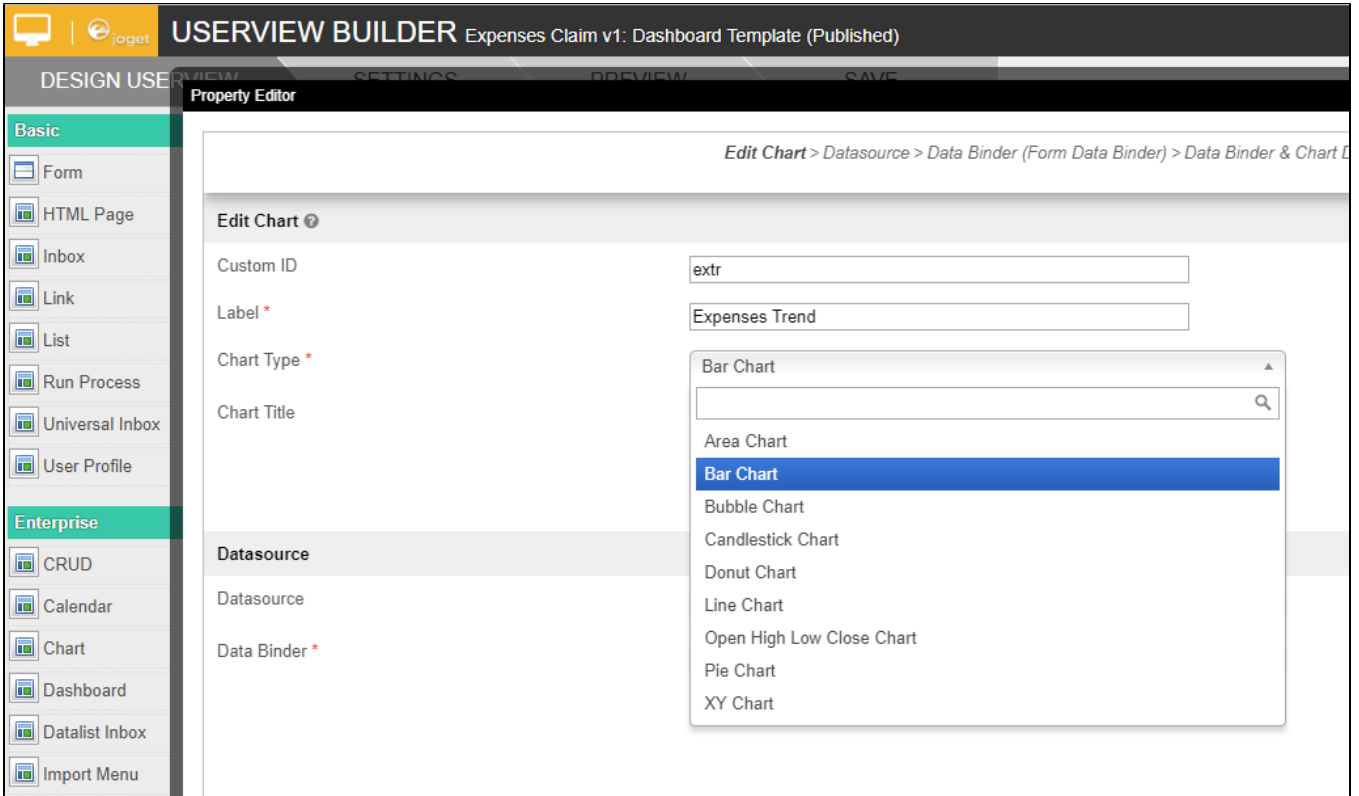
joget USERVIEW BUILDER Expenses Claim v1: Dashboard Template (Published)

DESIGN USER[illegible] SETTINGS PREVIEW SAVE

Property Editor

Basic
Form
HTML Page
Inbox
Link
List
Run Process
Universal Inbox
User Profile

Enterprise
CRUD
Calendar
Chart
Dashboard
Datalist Inbox
Import Menu

Edit Chart > Datasource > Data Binder (Form Data Binder) > Data Binder & Chart D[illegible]

Edit Chart

Custom ID extr

Label * Expenses Trend

Chart Type * Bar Chart

Chart Title

Area Chart
Bar Chart
Bubble Chart
Candlestick Chart
Donut Chart
Line Chart
Open High Low Close Chart
Pie Chart
XY Chart

Datasource

Datasource

Data Binder *